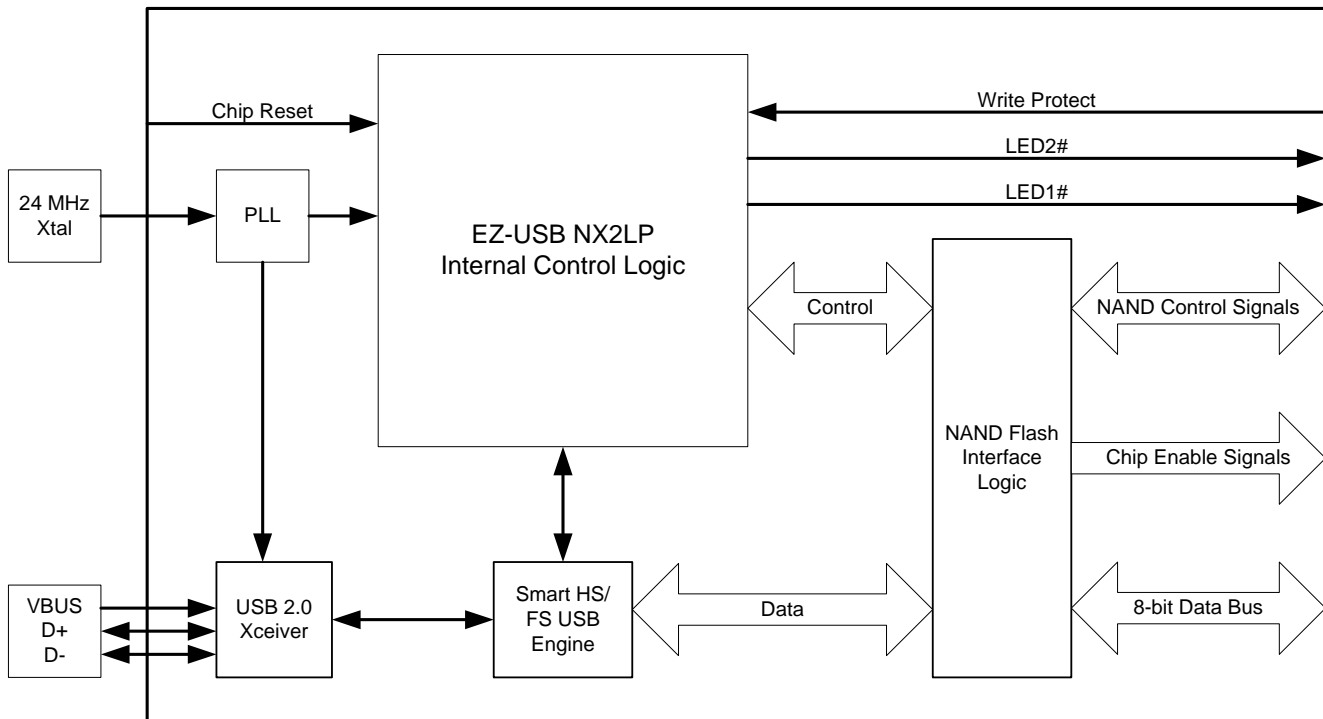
Chip Reset

Write Protect

LED2#

LED1#

24 MHz Xtal

PLL

EZ-USB NX2LP
Internal Control Logic

Control

NAND Control Signals

NAND Flash Interface Logic

Chip Enable Signals

VBUS
D+
D-

USB 2.0 Xceiver

Smart HS/ FS USB Engine

Data

8-bit Data Bus